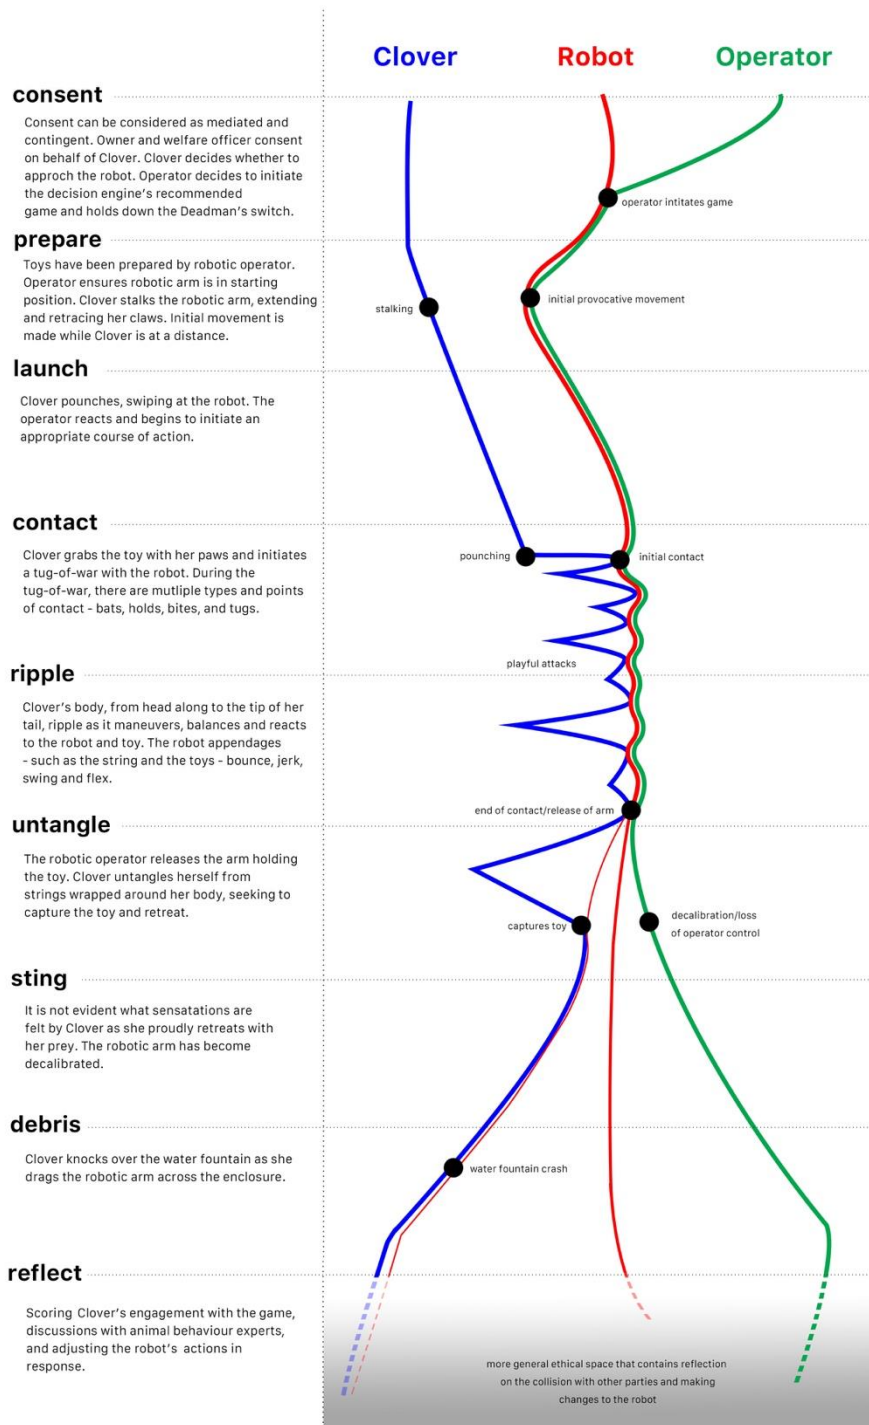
Clover Robot Operator

consent

Consent can be considered as mediated and contingent. Owner and welfare officer consent on behalf of Clover. Clover decides whether to approch the robot. Operator decides to initiate the decision engine's recommended game and holds down the Deadman's switch.

operator intitates game

prepare

Toys have been prepared by robotic operator. Operator ensures robotic arm is in starting position. Clover stalks the robotic arm, extending and retracing her claws. Initial movement is made while Clover is at a distance.

stalking

initial provocative movement

launch

Clover pounches, swiping at the robot. The operator reacts and begins to initiate an appropriate course of action.

contact

Clover grabs the toy with her paws and initiates a tug-of-war with the robot. During the tug-of-war, there are mutliple types and points of contact - bats, holds, bites, and tugs.

pounching

initial contact

playful attacks

ripple

Clover's body, from head along to the tip of her tail, ripple as it maneuvers, balances and reacts to the robot and toy. The robot appendages - such as the string and the toys - bounce, jerk, swing and flex.

end of contact/release of arm

untangle

The robotic operator releases the arm holding the toy. Clover untangles herself from strings wrapped around her body, seeking to capture the toy and retreat.

captures toy

decalibration/loss of operator control

sting

It is not evident what sensatations are felt by Clover as she proudly retreats with her prey. The robotic arm has become decalibrated.

debris

Clover knocks over the water fountain as she drags the robotic arm across the enclosure.

water fountain crash

reflect

Scoring Clover's engagement with the game, discussions with animal behaviour experts, and adjusting the robot's actions in response.

more general ethical space that contains reflection on the collision with other parties and making changes to the robot